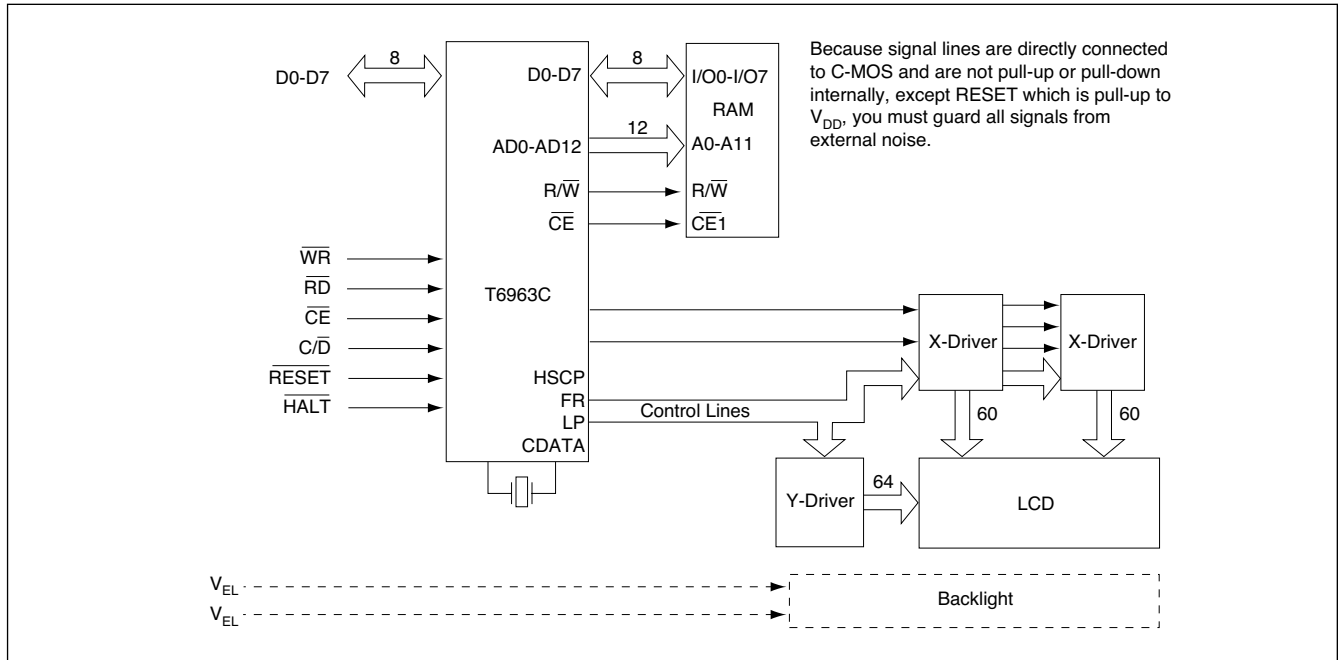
Because signal lines are directly connected to C-MOS and are not pull-up or pull-down internally, except RESET which is pull-up to $V_{DD}$, you must guard all signals from external noise.

D0-D7
8
D0-D7
8
I/O0-I/O7
RAM
12
AD0-AD12
A0-A11
R/$\overline{W}$
R/$\overline{W}$
$\overline{CE}$
$\overline{CE}$1
$\overline{WR}$
$\overline{RD}$
$\overline{CE}$
C/$\overline{D}$
$\overline{RESET}$
$\overline{HALT}$
T6963C
HSCP
FR
LP
CDATA
Control Lines
X-Driver
X-Driver
60
60
Y-Driver
64
LCD
$V_{EL}$
$V_{EL}$
Backlight